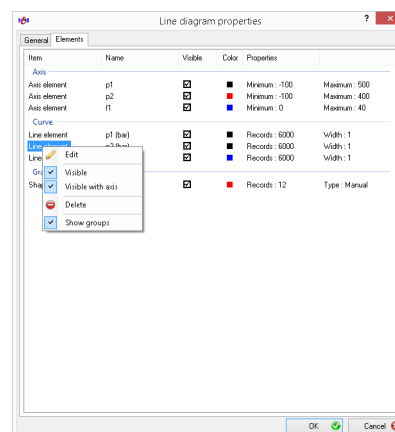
Line diagram properties
?
General Elements

| Item | Name | Visible | Color | Properties | |
|---|---|---|---|---|---|
| Axis | | | | | |
| Axis element | p1 | ☑ | ■ | Minimum : -100 | Maximum : 500 |
| Axis element | p2 | ☑ | ■ | Minimum : -100 | Maximum : 400 |
| Axis element | f1 | ☑ | ■ | Minimum : 0 | Maximum : 40 |
| Curve | | | | | |
| Line element | p1 (bar) | ☑ | ■ | Records : 6000 | Width : 1 |
| Line element | p2 (bar) | ☑ | ■ | Records : 6000 | Width : 1 |
| Line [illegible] | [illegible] | ☑ | ■ | Records : 6000 | Width : 1 |
| Gr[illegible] | | | | | |
| Sha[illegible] | | ☑ | ■ | Records : 12 | Type : Manual |

Edit
Visible
Visible with axis
Delete
Show groups

OK
Cancel